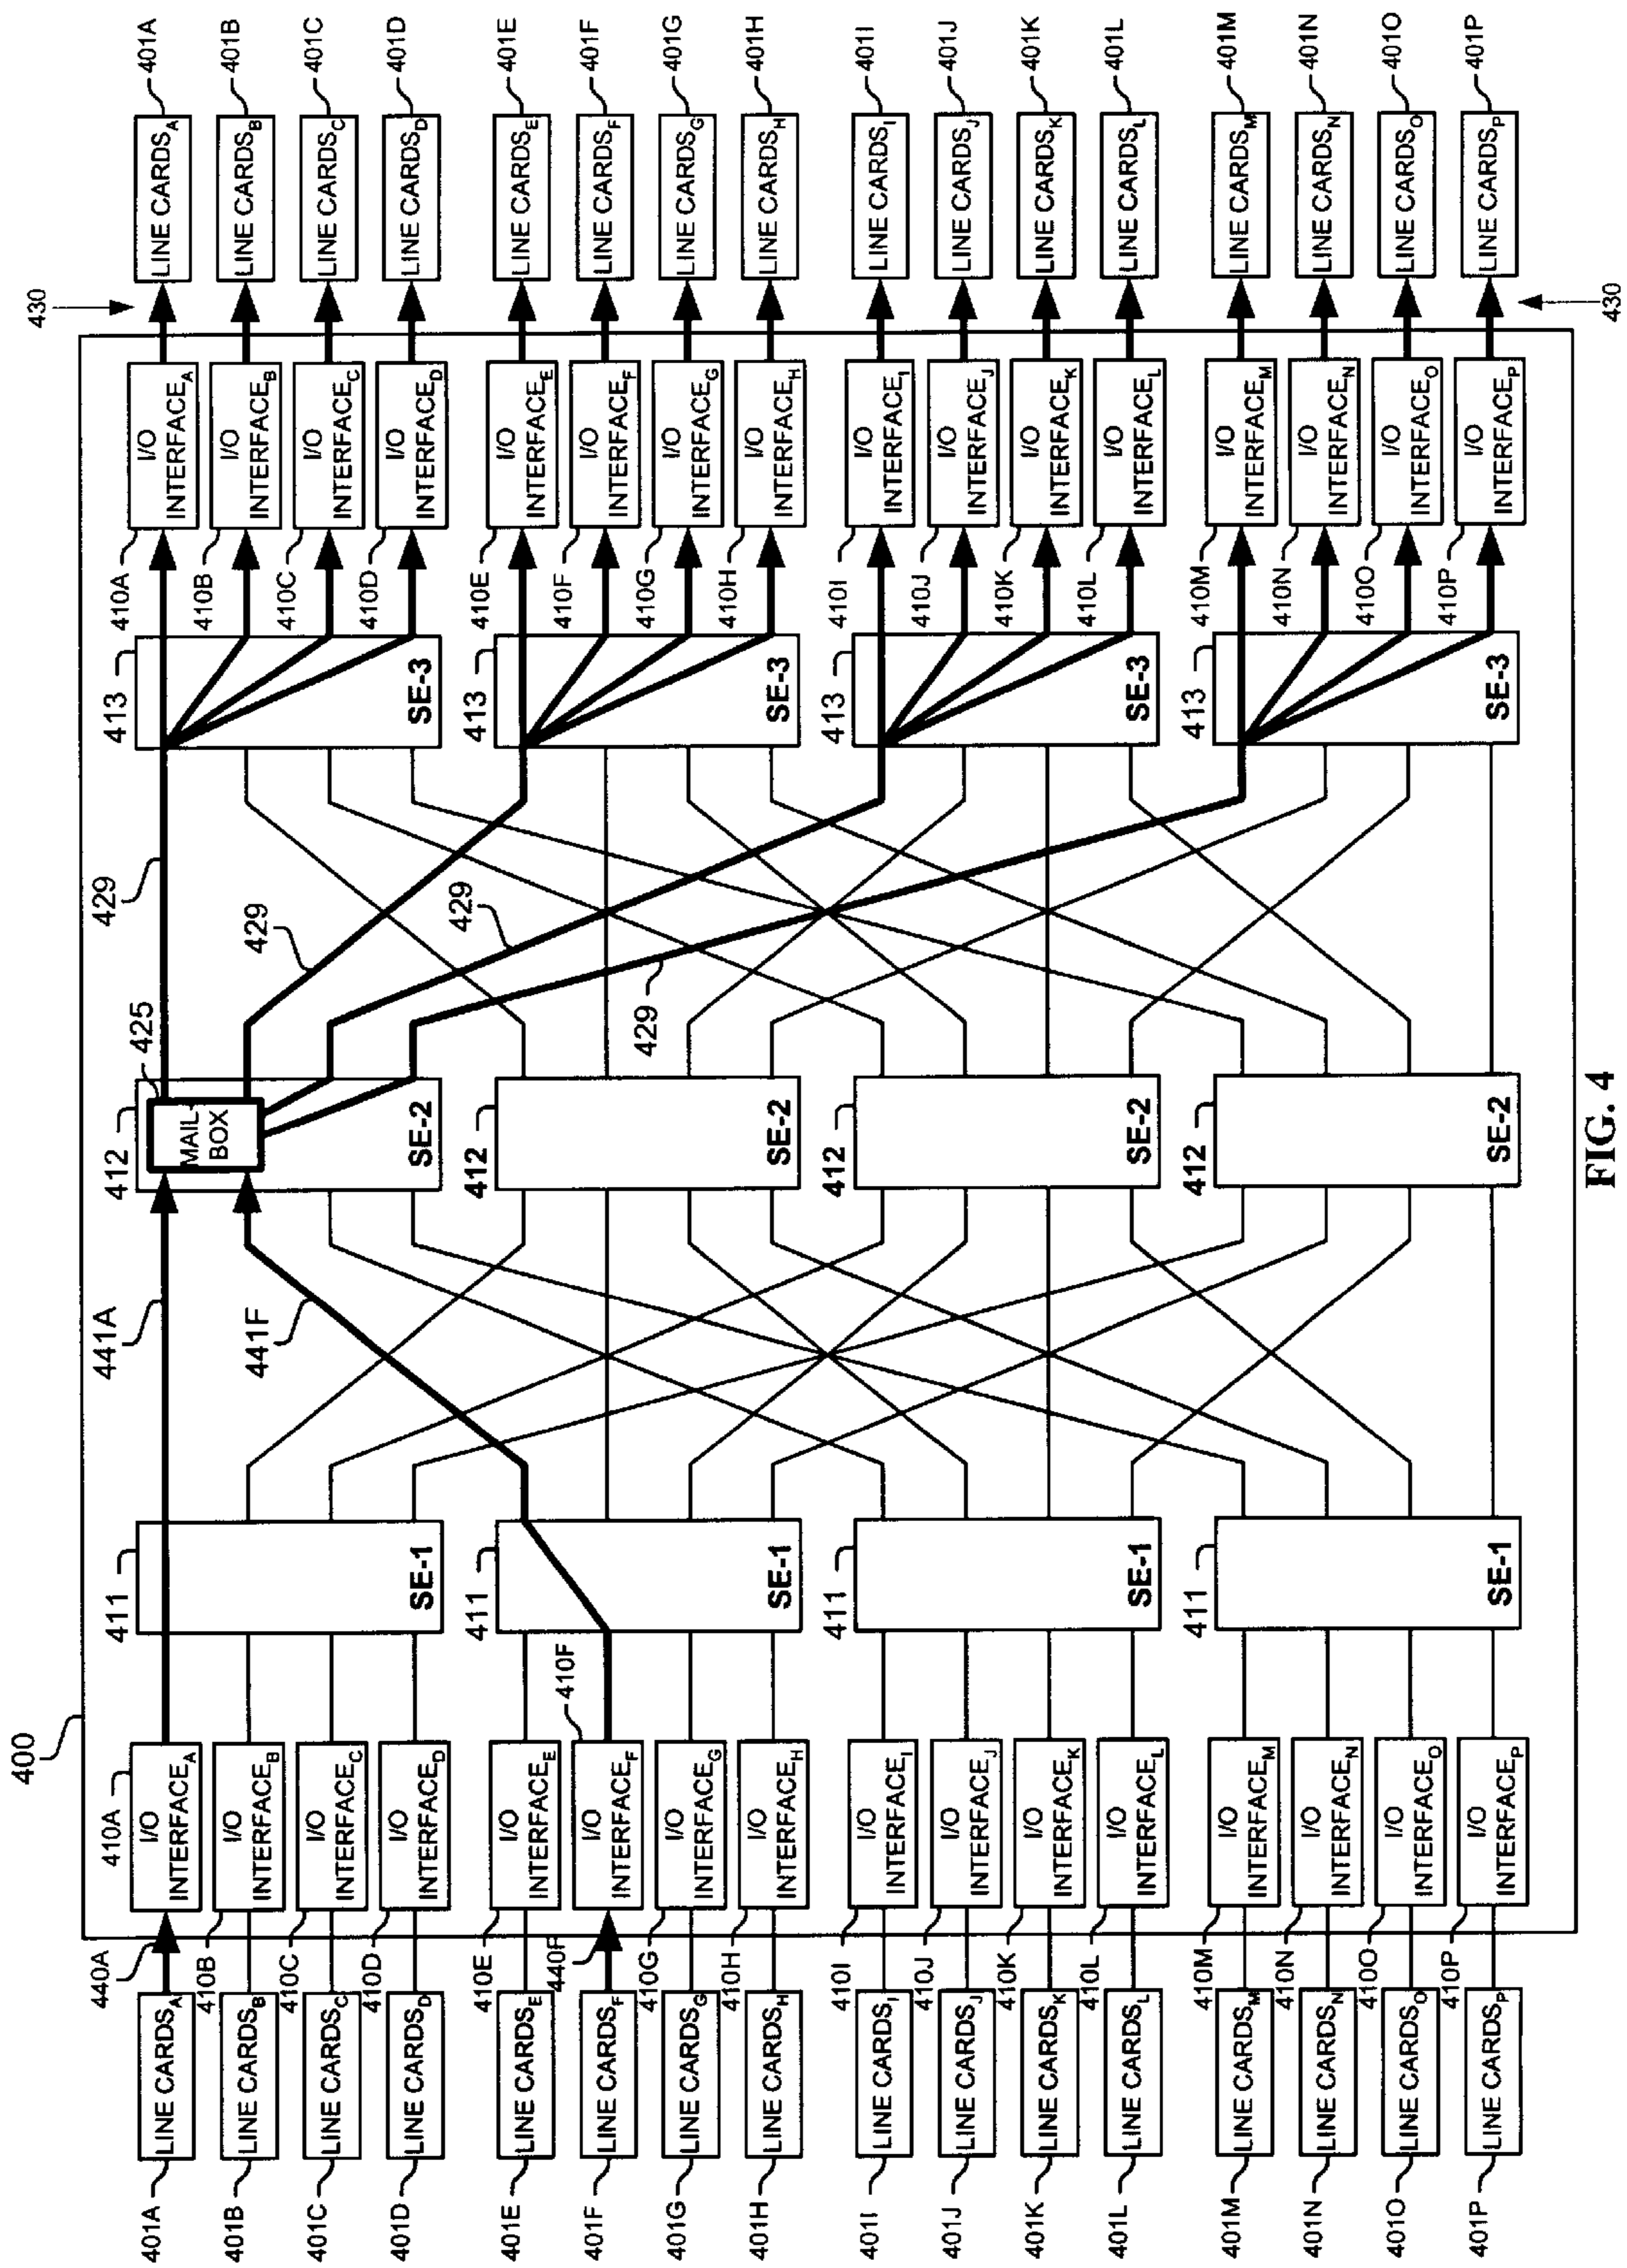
401A LINE CARDS$_A$
401B LINE CARDS$_B$
401C LINE CARDS$_C$
401D LINE CARDS$_D$
401E LINE CARDS$_E$
401F LINE CARDS$_F$
401G LINE CARDS$_G$
401H LINE CARDS$_H$
401I LINE CARDS$_I$
401J LINE CARDS$_J$
401K LINE CARDS$_K$
401L LINE CARDS$_L$
401M LINE CARDS$_M$
401N LINE CARDS$_N$
401O LINE CARDS$_O$
401P LINE CARDS$_P$

430
430

410A I/O INTERFACE$_A$
410B I/O INTERFACE$_B$
410C I/O INTERFACE$_C$
410D I/O INTERFACE$_D$
410E I/O INTERFACE$_E$
410F I/O INTERFACE$_F$
410G I/O INTERFACE$_G$
410H I/O INTERFACE$_H$
410I I/O INTERFACE$_I$
410J I/O INTERFACE$_J$
410K I/O INTERFACE$_K$
410L I/O INTERFACE$_L$
410M I/O INTERFACE$_M$
410N I/O INTERFACE$_N$
410O I/O INTERFACE$_O$
410P I/O INTERFACE$_P$

413 SE-3
413 SE-3
413 SE-3
413 SE-3

429
429
429
429

425
412 MAIL-BOX SE-2
412 SE-2
412 SE-2
412 SE-2

441A
441F

411 SE-1
411 SE-1
411 SE-1
411 SE-1

400

410A I/O INTERFACE$_A$
410F I/O INTERFACE$_F$
I/O INTERFACE$_B$
I/O INTERFACE$_C$
I/O INTERFACE$_D$
I/O INTERFACE$_E$
I/O INTERFACE$_G$
I/O INTERFACE$_H$
I/O INTERFACE$_I$
I/O INTERFACE$_J$
I/O INTERFACE$_K$
I/O INTERFACE$_L$
I/O INTERFACE$_M$
I/O INTERFACE$_N$
I/O INTERFACE$_O$
I/O INTERFACE$_P$

440A 410B 410C 410D 410E 440F 410G 410H 410I 410J 410K 410L 410M 410N 410O 410P

401A LINE CARDS$_A$
401B LINE CARDS$_B$
401C LINE CARDS$_C$
401D LINE CARDS$_D$
401E LINE CARDS$_E$
401F LINE CARDS$_F$
401G LINE CARDS$_G$
401H LINE CARDS$_H$
401I LINE CARDS$_I$
401J LINE CARDS$_J$
401K LINE CARDS$_K$
401L LINE CARDS$_L$
401M LINE CARDS$_M$
401N LINE CARDS$_N$
401O LINE CARDS$_O$
401P LINE CARDS$_P$

FIG. 4